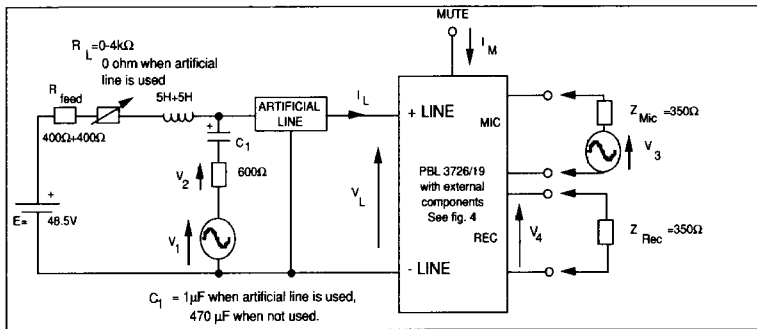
MUTE

$I_M$

$R_L$=0-4kΩ
0 ohm when artificial line is used

$R_{feed}$

400Ω+400Ω

5H+5H

ARTIFICIAL LINE

$I_L$

+ LINE

MIC

$Z_{Mic}$ =350Ω

$V_3$

+

$C_1$

$V_2$

600Ω

PBL 3726/19 with external components See fig. 4

$V_L$

+

E= 48.5V

$V_1$

REC

$V_4$

$Z_{Rec}$ =350Ω

- LINE

$C_1$ = 1μF when artificial line is used, 470 μF when not used.